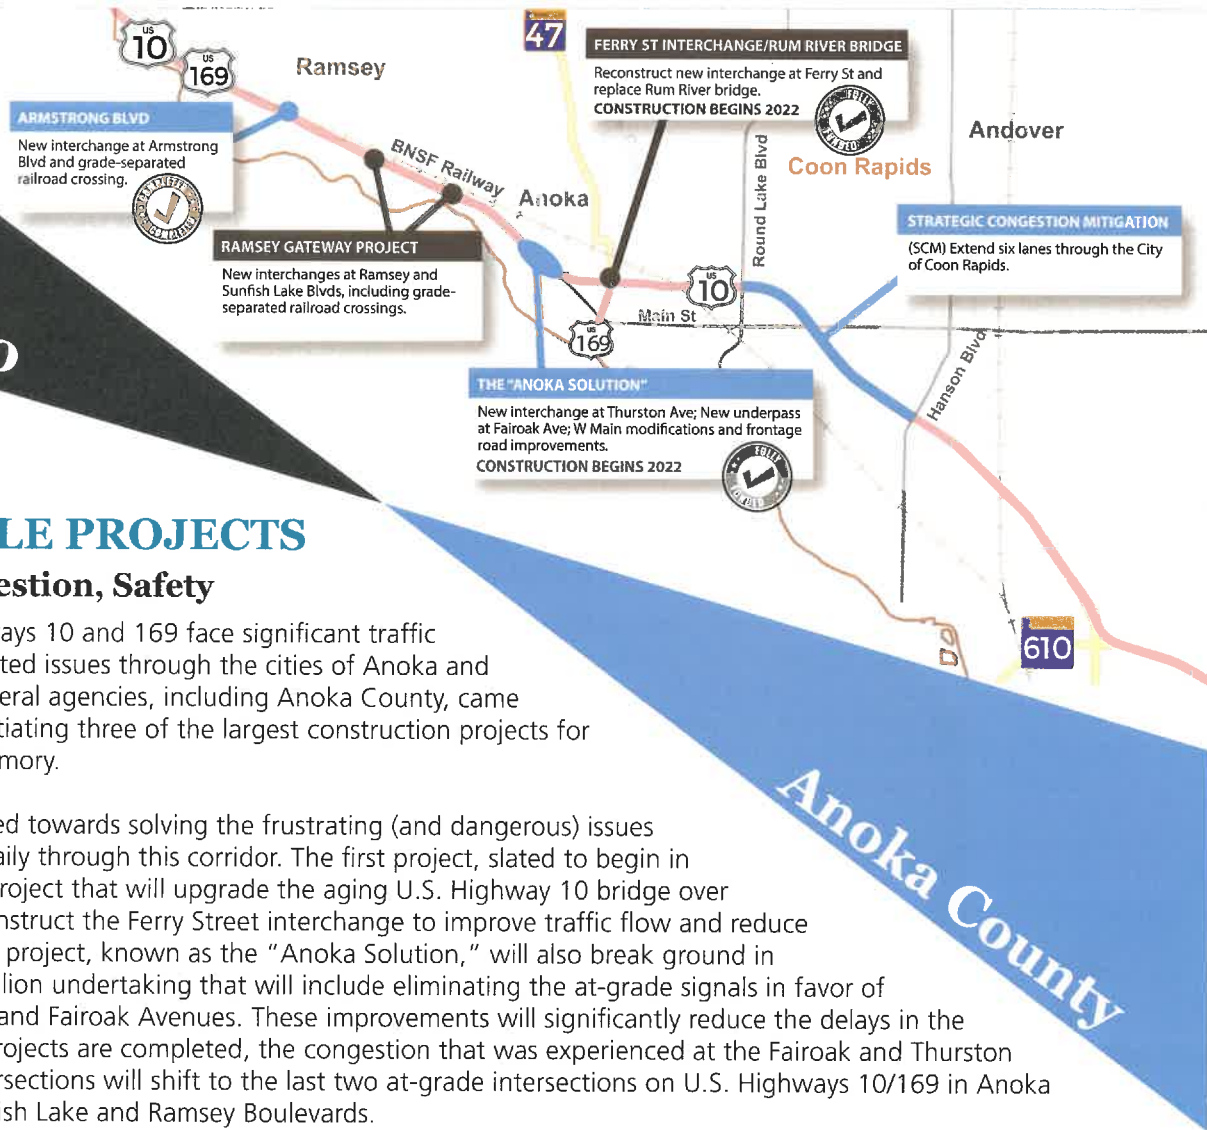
US 10

US 169

Ramsey

47

FERRY ST INTERCHANGE/RUM RIVER BRIDGE

Reconstruct new interchange at Ferry St and replace Rum River bridge.

CONSTRUCTION BEGINS 2022

Andover

ARMSTRONG BLVD

New interchange at Armstrong Blvd and grade-separated railroad crossing.

BNSF Railway

Anoka

Round Lake Blvd

Coon Rapids

STRATEGIC CONGESTION MITIGATION

(SCM) Extend six lanes through the City of Coon Rapids.

RAMSEY GATEWAY PROJECT

New interchanges at Ramsey and Sunfish Lake Blvds, including grade-separated railroad crossings.

US 10

Main St

US 169

Hanson Blvd

THE "ANOKA SOLUTION"

New interchange at Thurston Ave; New underpass at Fairoak Ave; W Main modifications and frontage road improvements.

CONSTRUCTION BEGINS 2022

LE PROJECTS

estion, Safety

ays 10 and 169 face significant traffic ted issues through the cities of Anoka and eral agencies, including Anoka County, came tiating three of the largest construction projects for mory.

610

Anoka County

ed towards solving the frustrating (and dangerous) issues aily through this corridor. The first project, slated to begin in roject that will upgrade the aging U.S. Highway 10 bridge over nstruct the Ferry Street interchange to improve traffic flow and reduce project, known as the "Anoka Solution," will also break ground in lion undertaking that will include eliminating the at-grade signals in favor of and Fairoak Avenues. These improvements will significantly reduce the delays in the rojects are completed, the congestion that was experienced at the Fairoak and Thurston rsections will shift to the last two at-grade intersections on U.S. Highways 10/169 in Anoka sh Lake and Ramsey Boulevards.